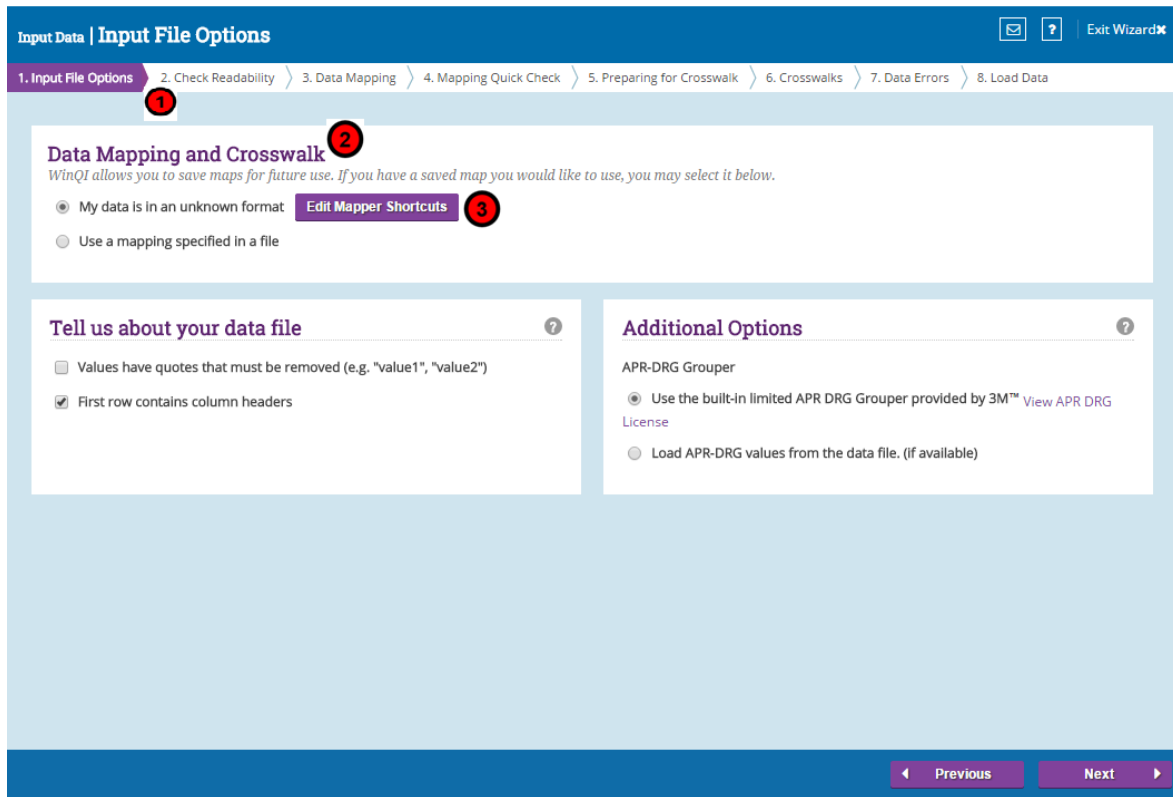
Input Data | Input File Options

? Exit Wizard✖

1. Input File Options 2. Check Readability 3. Data Mapping 4. Mapping Quick Check 5. Preparing for Crosswalk 6. Crosswalks 7. Data Errors 8. Load Data

1

Data Mapping and Crosswalk 2

WinQI allows you to save maps for future use. If you have a saved map you would like to use, you may select it below.

My data is in an unknown format Edit Mapper Shortcuts 3

Use a mapping specified in a file

Tell us about your data file ?

Values have quotes that must be removed (e.g. "value1", "value2")

First row contains column headers

Additional Options ?

APR-DRG Grouper

Use the built-in limited APR DRG Grouper provided by 3M™ View APR DRG License

Load APR-DRG values from the data file. (if available)

Previous Next